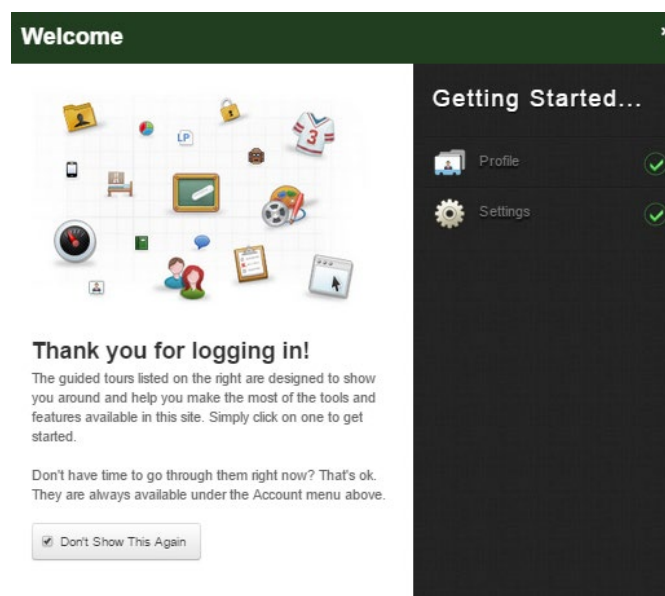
Welcome

LP

3

Thank you for logging in!

The guided tours listed on the right are designed to show you around and help you make the most of the tools and features available in this site. Simply click on one to get started.

Don't have time to go through them right now? That's ok. They are always available under the Account menu above.

Don't Show This Again

Getting Started...

Profile

Settings